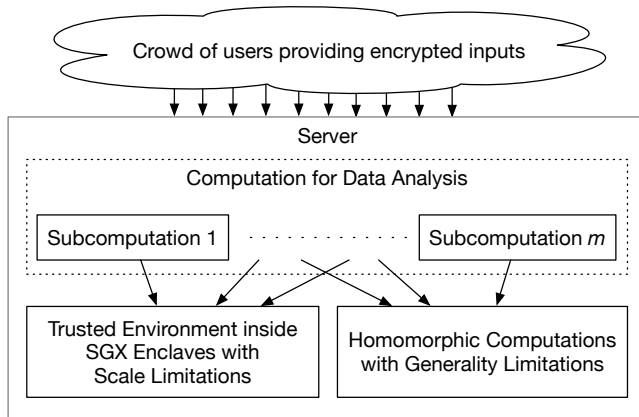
Crowd of users providing encrypted inputs

Server

Computation for Data Analysis

Subcomputation 1

Subcomputation $m$

Trusted Environment inside SGX Enclaves with Scale Limitations

Homomorphic Computations with Generality Limitations